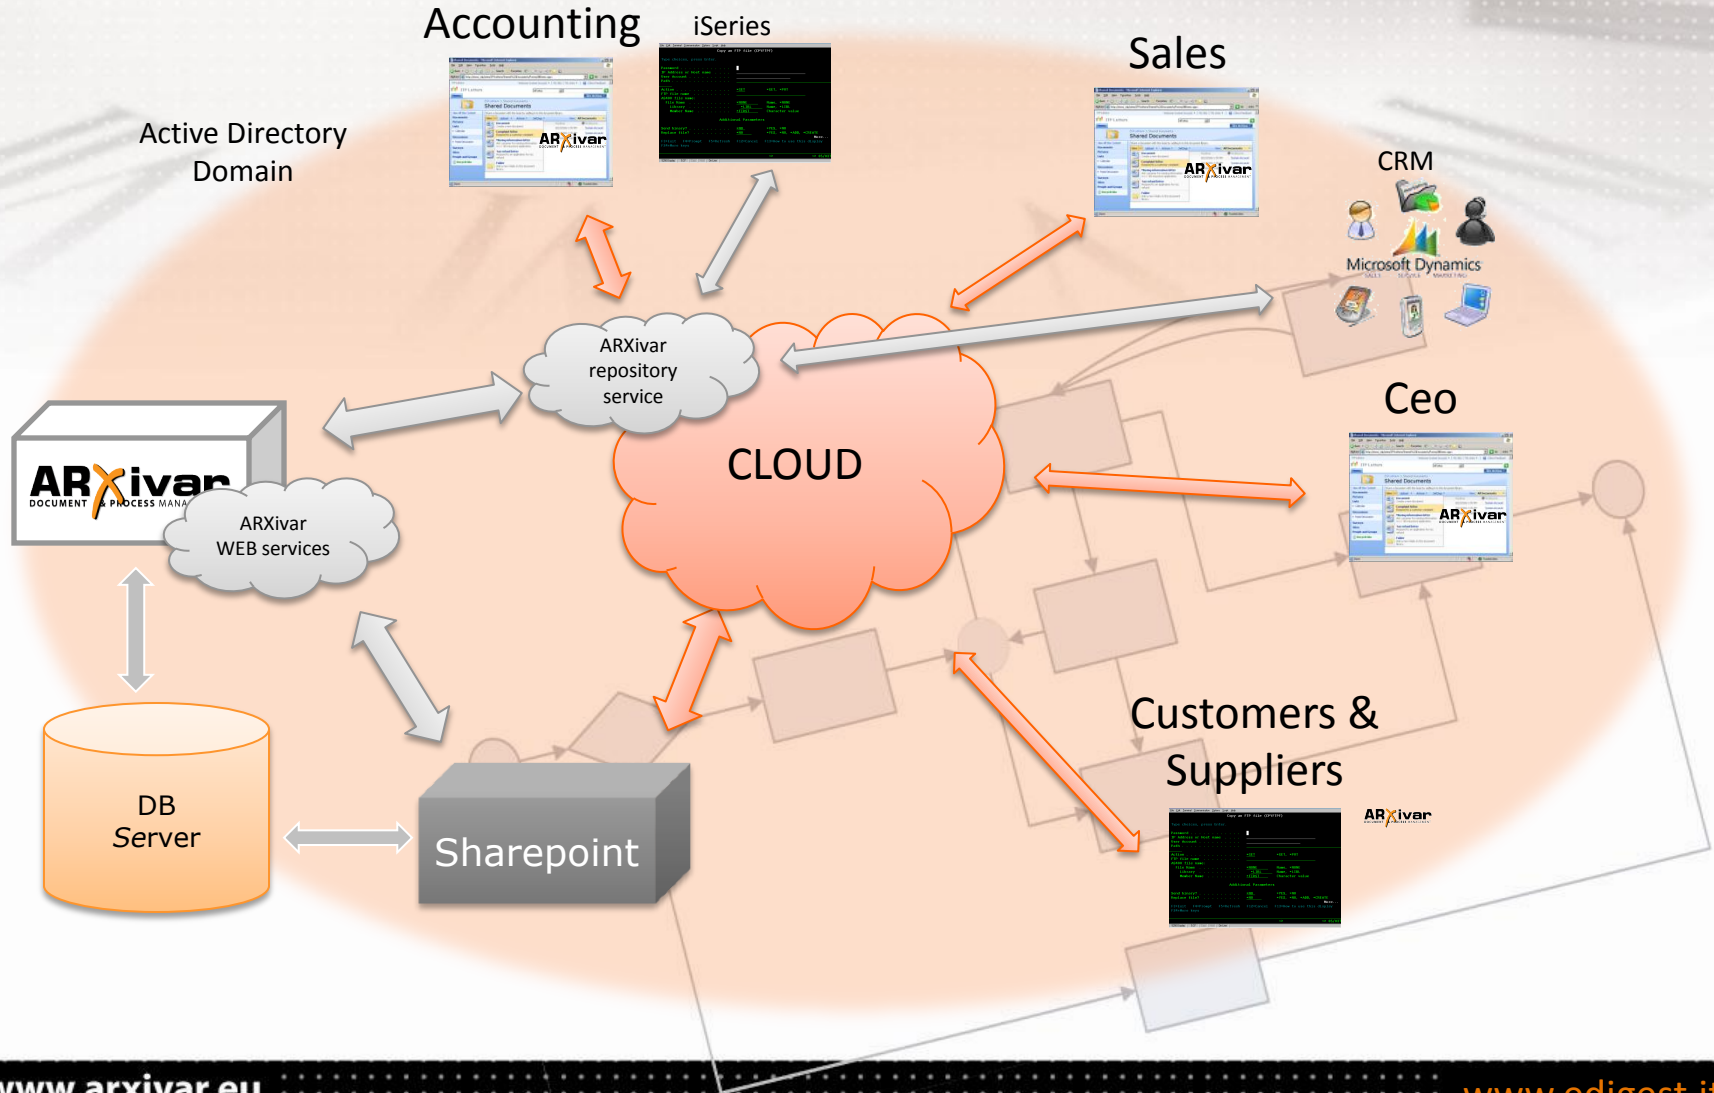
Accounting

iSeries

Sales

Active Directory Domain

CRM

Microsoft Dynamics

ARXivar repository service

CLOUD

Ceo

ARXivar
DOCUMENT & PROCESS MANA

ARXivar WEB services

Customers & Suppliers

DB Server

Sharepoint

www.arxivar.eu

www.edigest.it